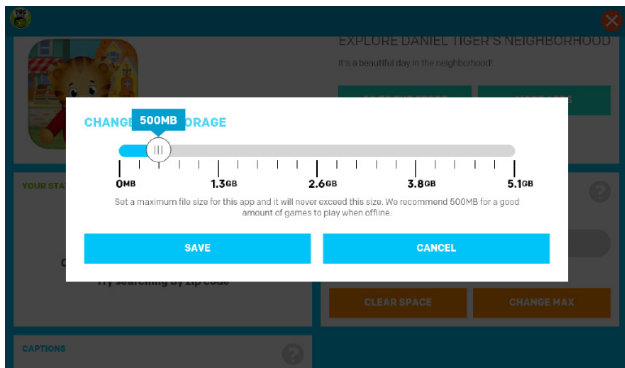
EXPLORE DANIEL TIGER'S NEIGHBORHOOD

It's a beautiful day in the neighborhood!

YOUR STA

CHANGE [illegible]ORAGE

500MB

0MB 1.3GB 2.6GB 3.8GB 5.1GB

Set a maximum file size for this app and it will never exceed this size. We recommend 500MB for a good amount of games to play when offline.

SAVE

CANCEL

Try searching by zip code

CLEAR SPACE

CHANGE MAX

CAPTIONS